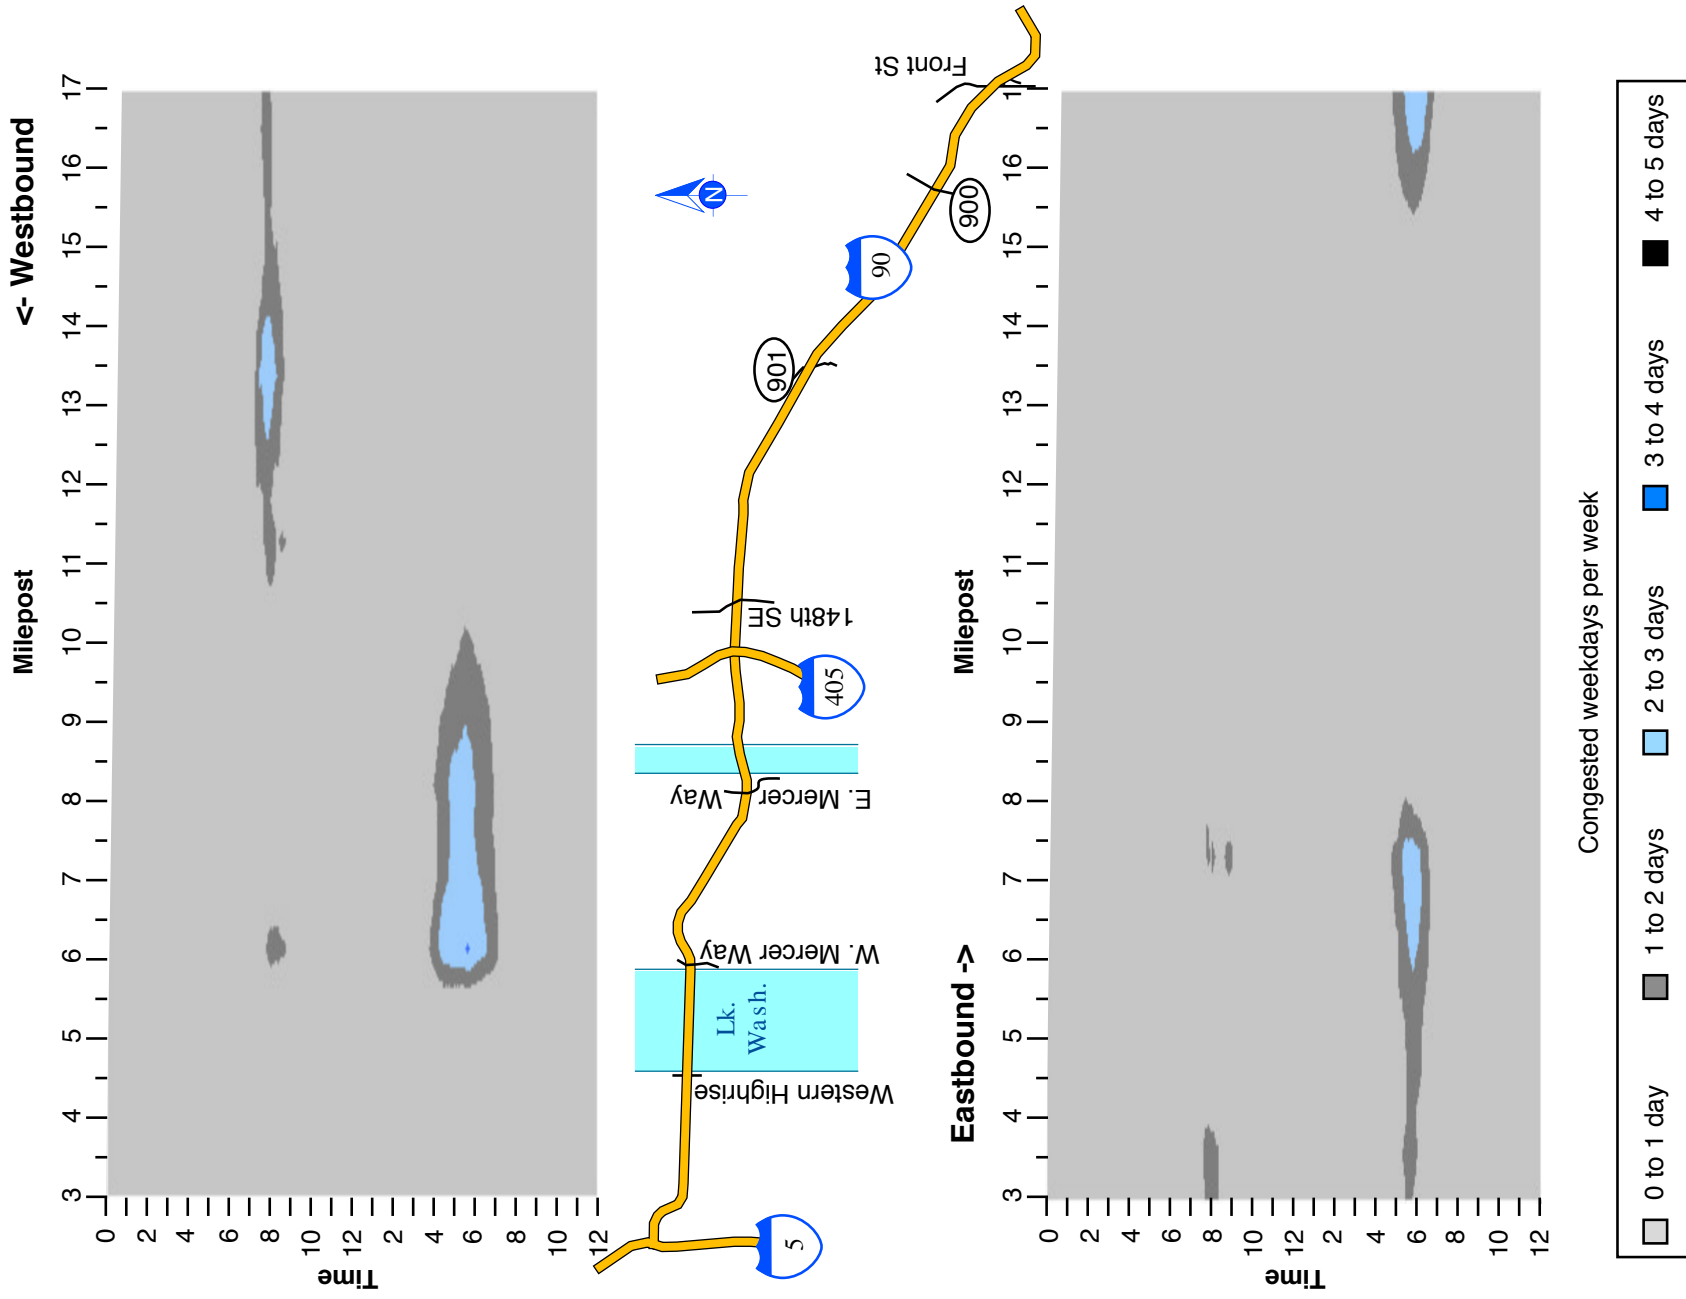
<- Westbound

Milepost

3 4 5 6 7 8 9 10 11 12 13 14 15 16 17

0 2 4 6 8 10 12 2 4 6 8 10 12

Time

5

Western Highrise

Lk. Wash.

W. Mercer Way

E. Mercer Way

405

148th SE

901

90

900

Front St

N

Eastbound ->

Milepost

3 4 5 6 7 8 9 10 11 12 13 14 15 16 17

0 2 4 6 8 10 12 2 4 6 8 10 12

Time

Congested weekdays per week

0 to 1 day

1 to 2 days

2 to 3 days

3 to 4 days

4 to 5 days